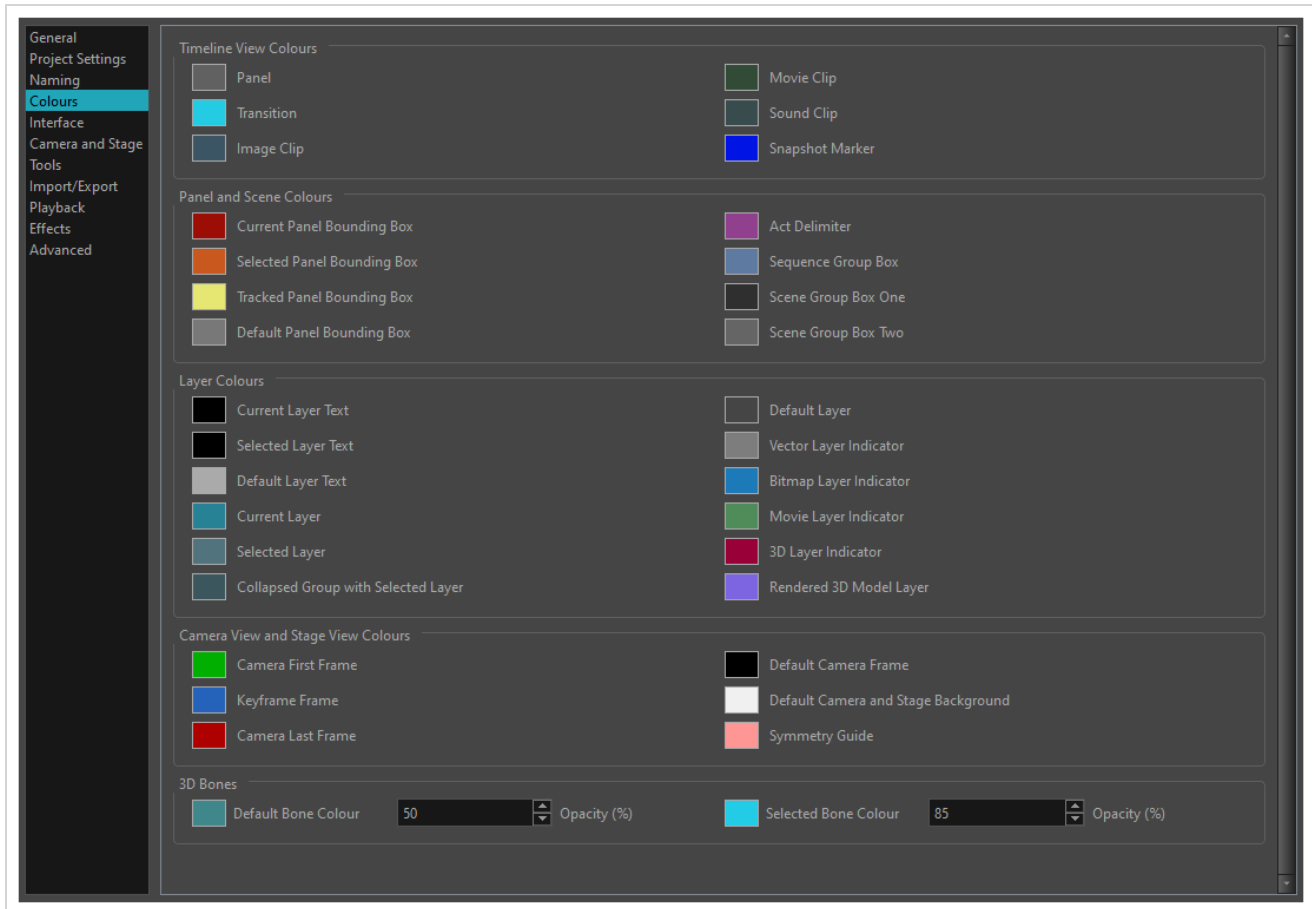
General
Project Settings
Naming
Colours
Interface
Camera and Stage
Tools
Import/Export
Playback
Effects
Advanced

Timeline View Colours

Panel
Transition
Image Clip

Movie Clip
Sound Clip
Snapshot Marker

Panel and Scene Colours

Current Panel Bounding Box
Selected Panel Bounding Box
Tracked Panel Bounding Box
Default Panel Bounding Box

Act Delimiter
Sequence Group Box
Scene Group Box One
Scene Group Box Two

Layer Colours

Current Layer Text
Selected Layer Text
Default Layer Text
Current Layer
Selected Layer
Collapsed Group with Selected Layer

Default Layer
Vector Layer Indicator
Bitmap Layer Indicator
Movie Layer Indicator
3D Layer Indicator
Rendered 3D Model Layer

Camera View and Stage View Colours

Camera First Frame
Keyframe Frame
Camera Last Frame

Default Camera Frame
Default Camera and Stage Background
Symmetry Guide

3D Bones

Default Bone Colour 50 Opacity (%)
Selected Bone Colour 85 Opacity (%)